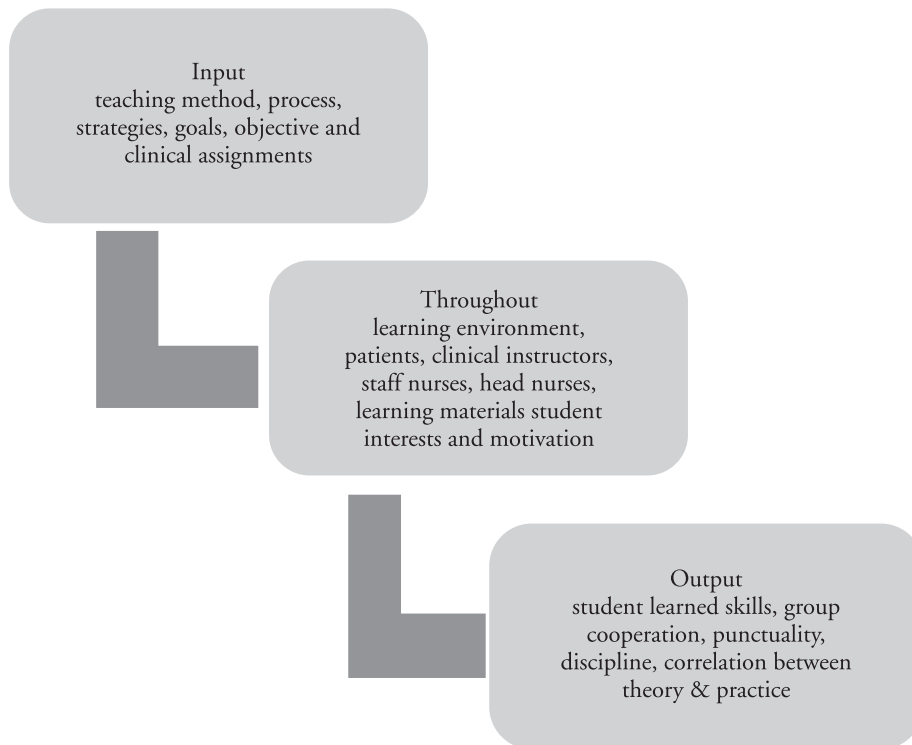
Input
teaching method, process, strategies, goals, objective and clinical assignments

Throughout
learning environment, patients, clinical instructors, staff nurses, head nurses, learning materials student interests and motivation

Output
student learned skills, group cooperation, punctuality, discipline, correlation between theory & practice